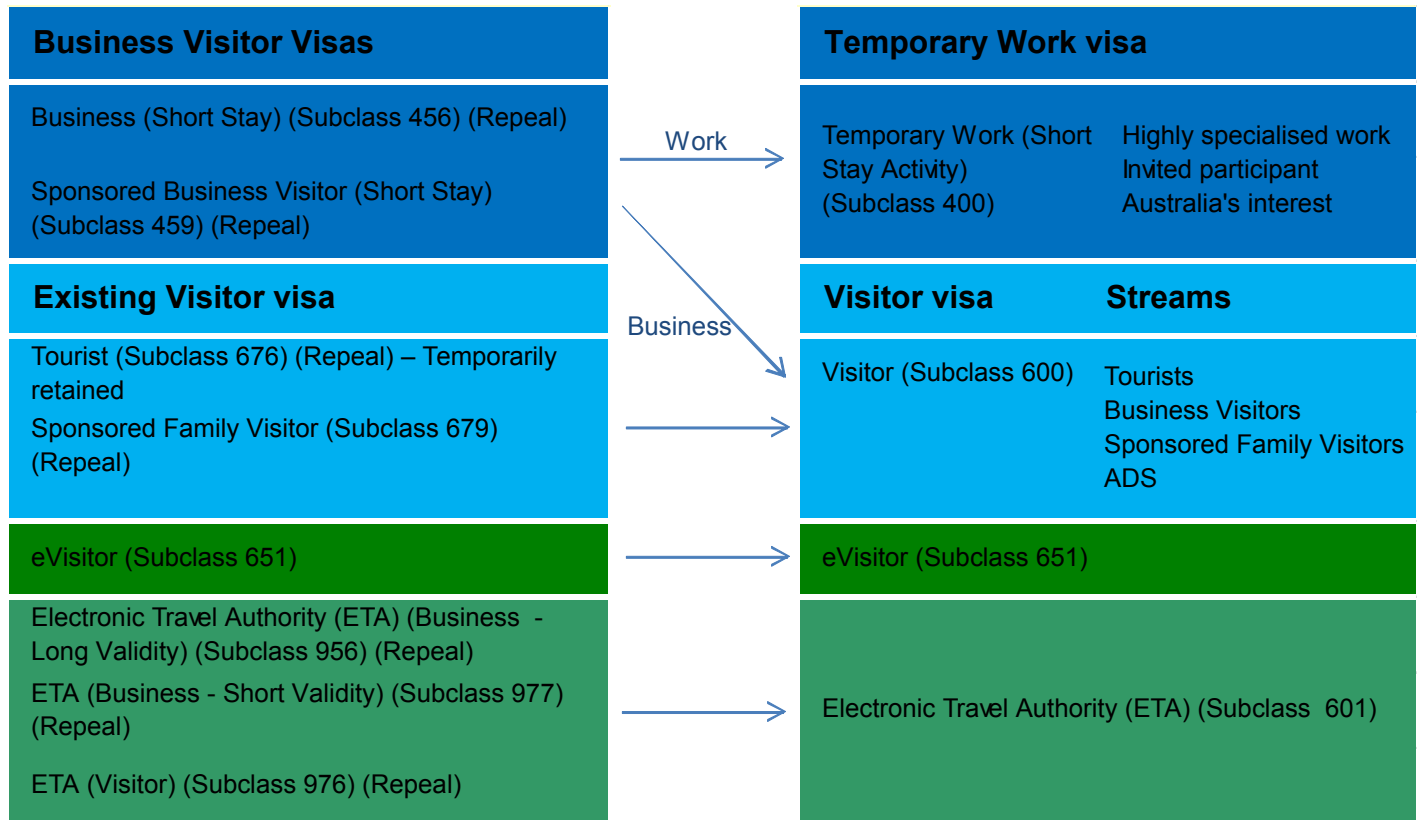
Business Visitor Visas

Business (Short Stay) (Subclass 456) (Repeal)

Sponsored Business Visitor (Short Stay) (Subclass 459) (Repeal)

Existing Visitor visa

Tourist (Subclass 676) (Repeal) – Temporarily retained

Sponsored Family Visitor (Subclass 679) (Repeal)

eVisitor (Subclass 651)

Electronic Travel Authority (ETA) (Business - Long Validity) (Subclass 956) (Repeal)

ETA (Business - Short Validity) (Subclass 977) (Repeal)

ETA (Visitor) (Subclass 976) (Repeal)

Work

Business

Temporary Work visa

Temporary Work (Short Stay Activity) (Subclass 400)

Highly specialised work
Invited participant
Australia's interest

Visitor visa

Streams

Visitor (Subclass 600)

Tourists
Business Visitors
Sponsored Family Visitors
ADS

eVisitor (Subclass 651)

Electronic Travel Authority (ETA) (Subclass 601)